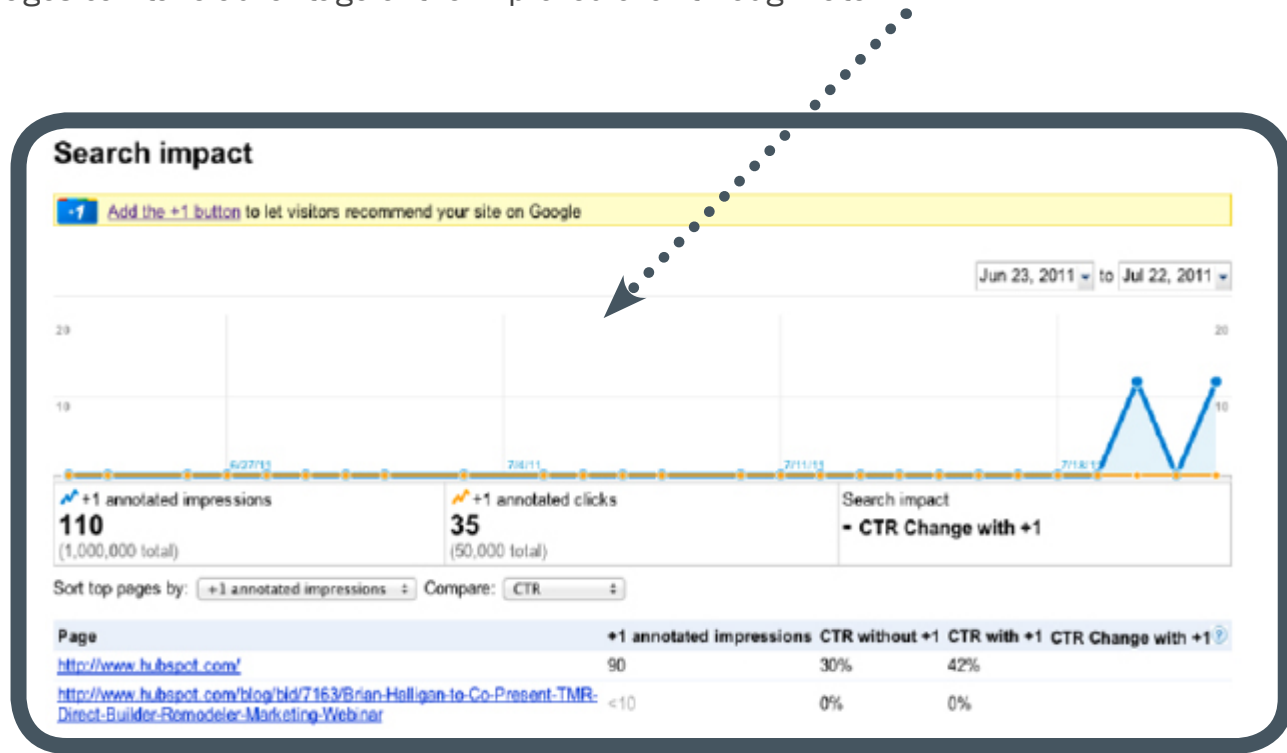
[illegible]

Search impact

+1 Add the +1 button to let visitors recommend your site on Google

Jun 23, 2011 to Jul 22, 2011

20
10
6/27/11
7/4/11
7/11/11
7/18/11
20
10

+1 annotated impressions
110
(1,000,000 total)

+1 annotated clicks
35
(50,000 total)

Search impact
- CTR Change with +1

Sort top pages by: +1 annotated impressions Compare: CTR

| Page | +1 annotated impressions | CTR without +1 | CTR with +1 | CTR Change with +1 |
|---|---|---|---|---|
| http://www.hubspot.com/ | 90 | 30% | 42% | |
| http://www.hubspot.com/blog/bid/7163/Brian-Halligan-to-Co-Present-TMR-Direct-Builder-Remodeler-Marketing-Webinar | <10 | 0% | 0% | |